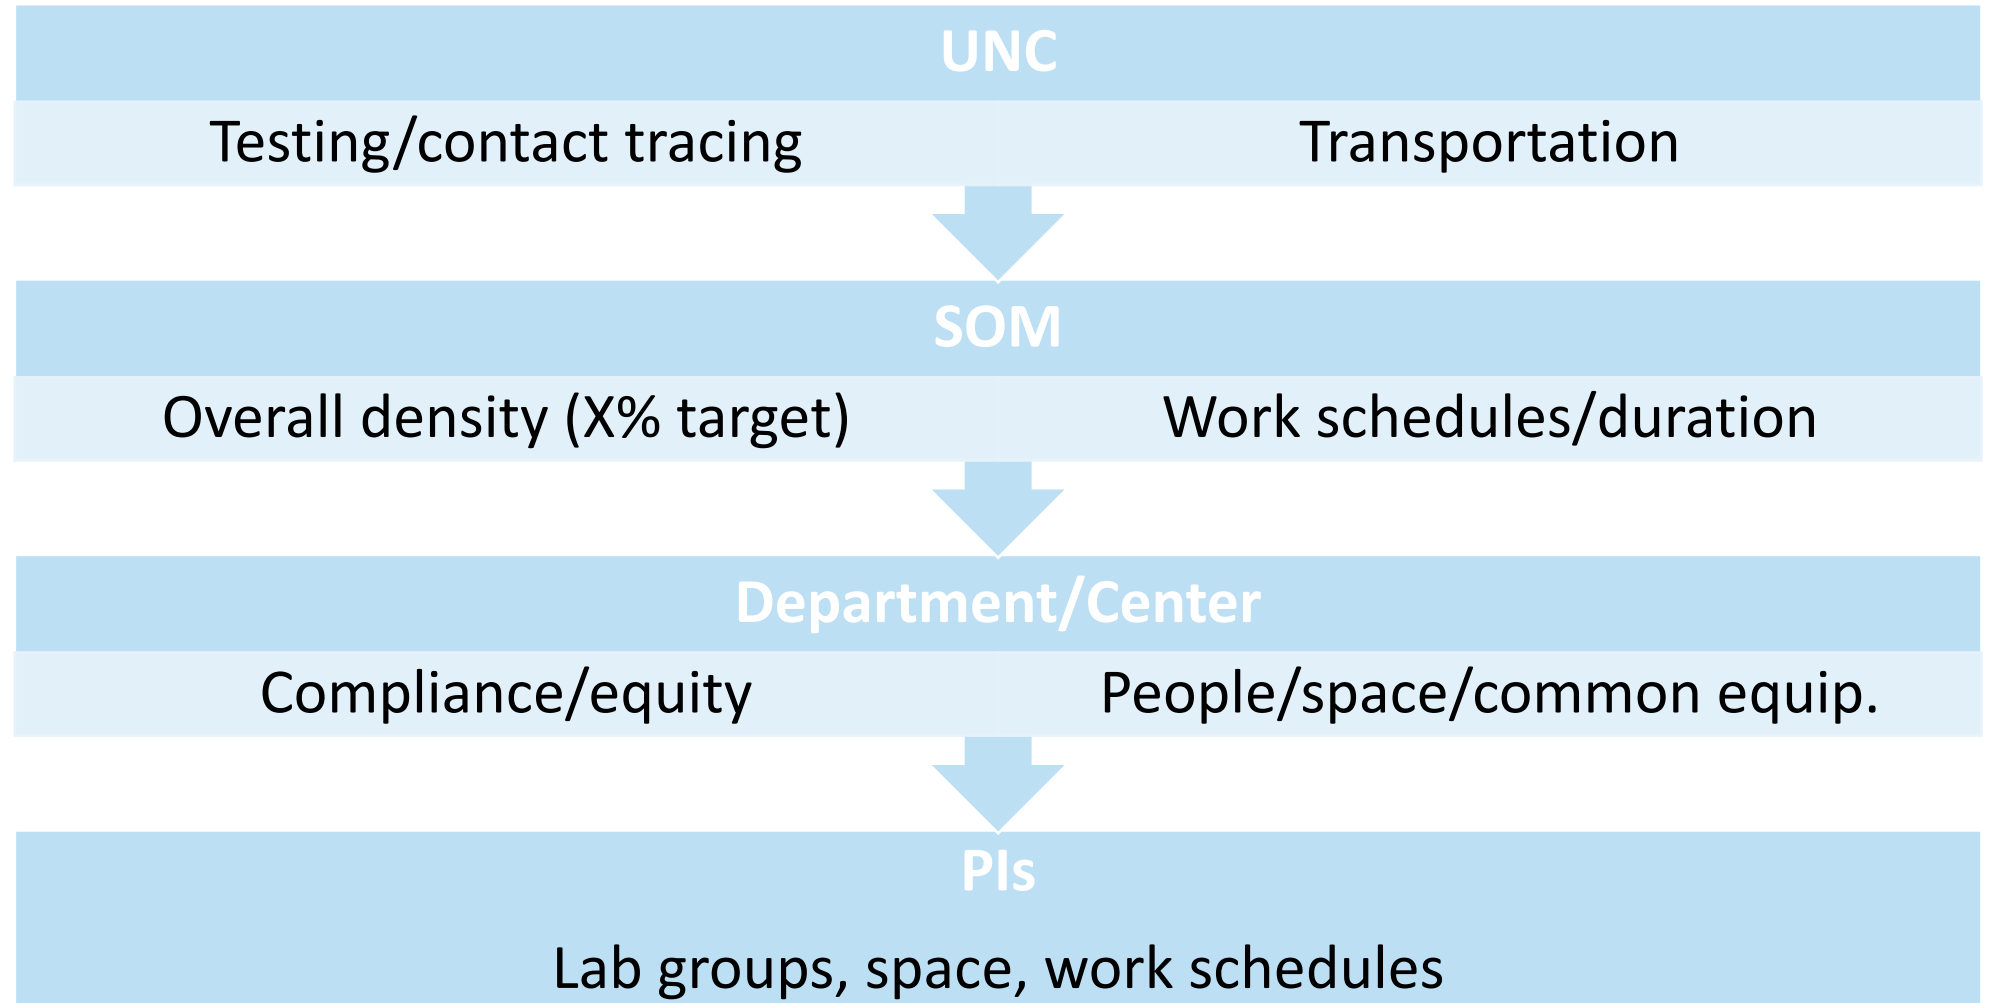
UNC

Testing/contact tracing

Transportation

SOM

Overall density (X% target)

Work schedules/duration

Department/Center

Compliance/equity

People/space/common equip.

PIs

Lab groups, space, work schedules